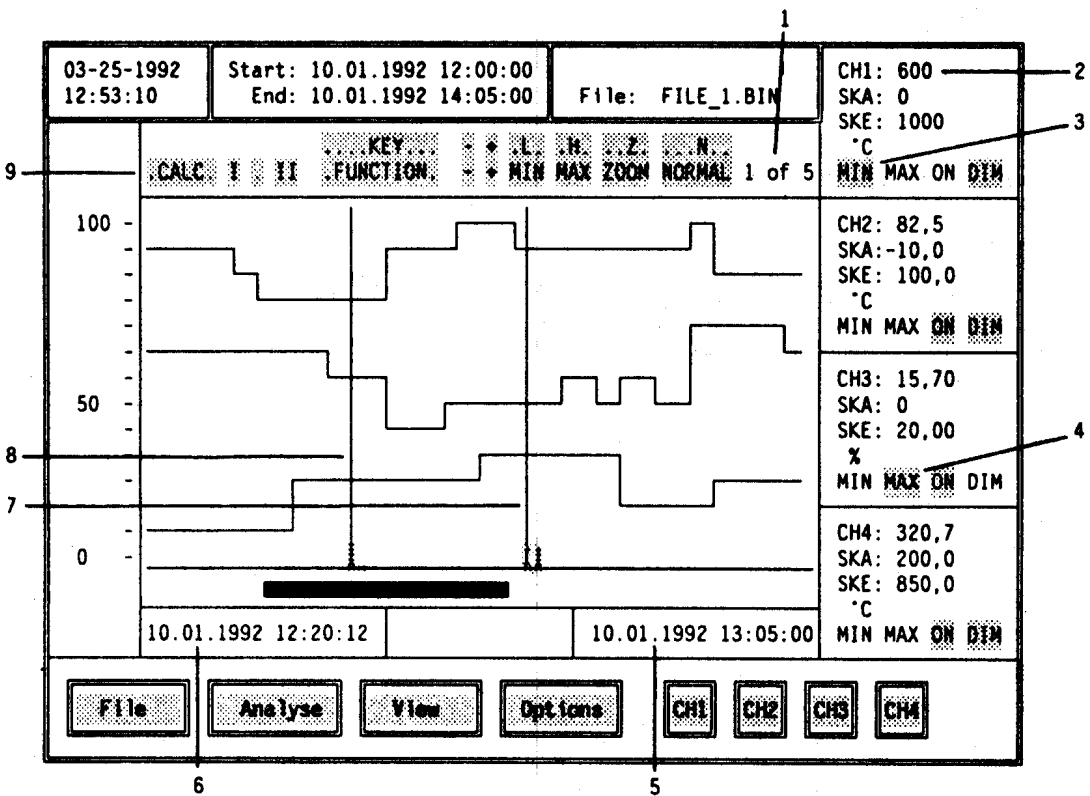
1

03-25-1992
12:53:10

Start: 10.01.1992 12:00:00
End: 10.01.1992 14:05:00

File: FILE_1.BIN

CH1: 600
SKA: 0
SKE: 1000
°C
MIN MAX ON DIM

2

3

9

.CALC. I . II

....KEY...
.FUNCTION.

- +
- +

.L.
MIN

.H.
MAX

..Z.
ZOOM

...N..
NORMAL

1 of 5

100

50

0

8

7

CH2: 82,5
SKA:-10,0
SKE: 100,0
°C
MIN MAX ON DIM

CH3: 15,70
SKA: 0
SKE: 20,00
%
MIN MAX ON DIM

4

CH4: 320,7
SKA: 200,0
SKE: 850,0
°C
MIN MAX ON DIM

10.01.1992 12:20:12

10.01.1992 13:05:00

File

Analyse

View

Options

CH1

CH2

CH3

CH4

6

5